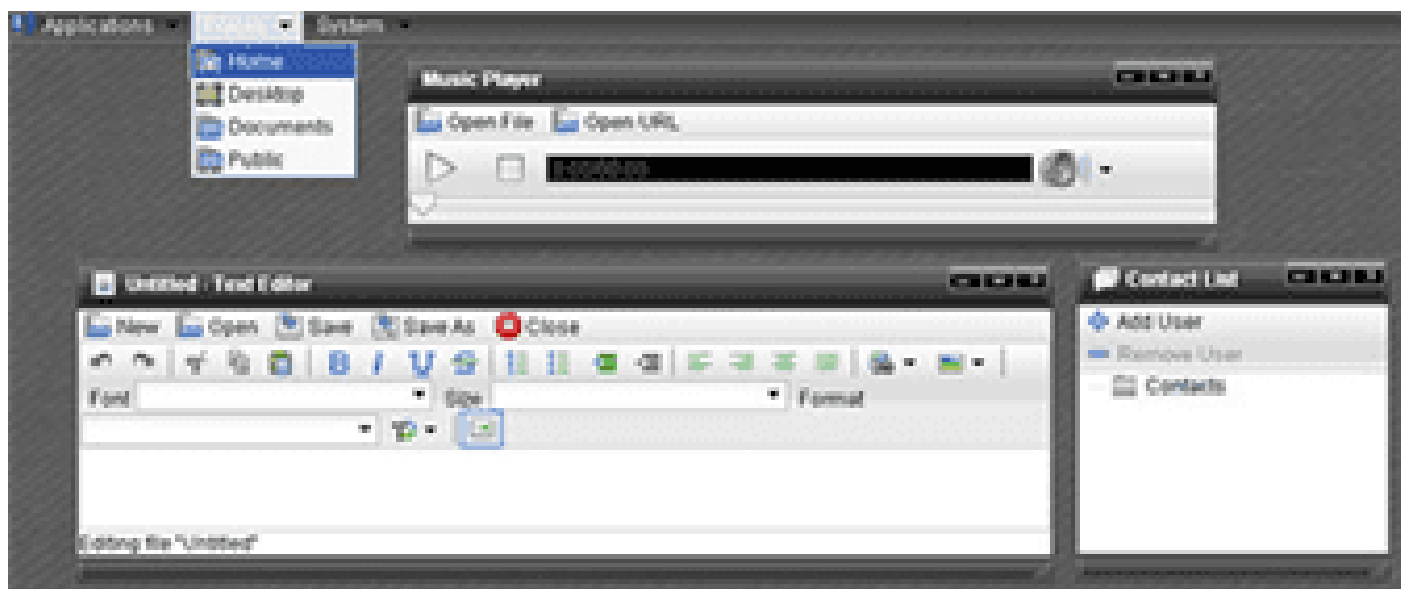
Applications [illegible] System

Home
Desktop
Documents
Public

Music Player
Open File Open URL
0:00/0:00

Untitled - Text Editor
New Open Save Save As Close
Font Size Format
Editing file "Untitled"

Contact List
Add User
Remove User
Contacts